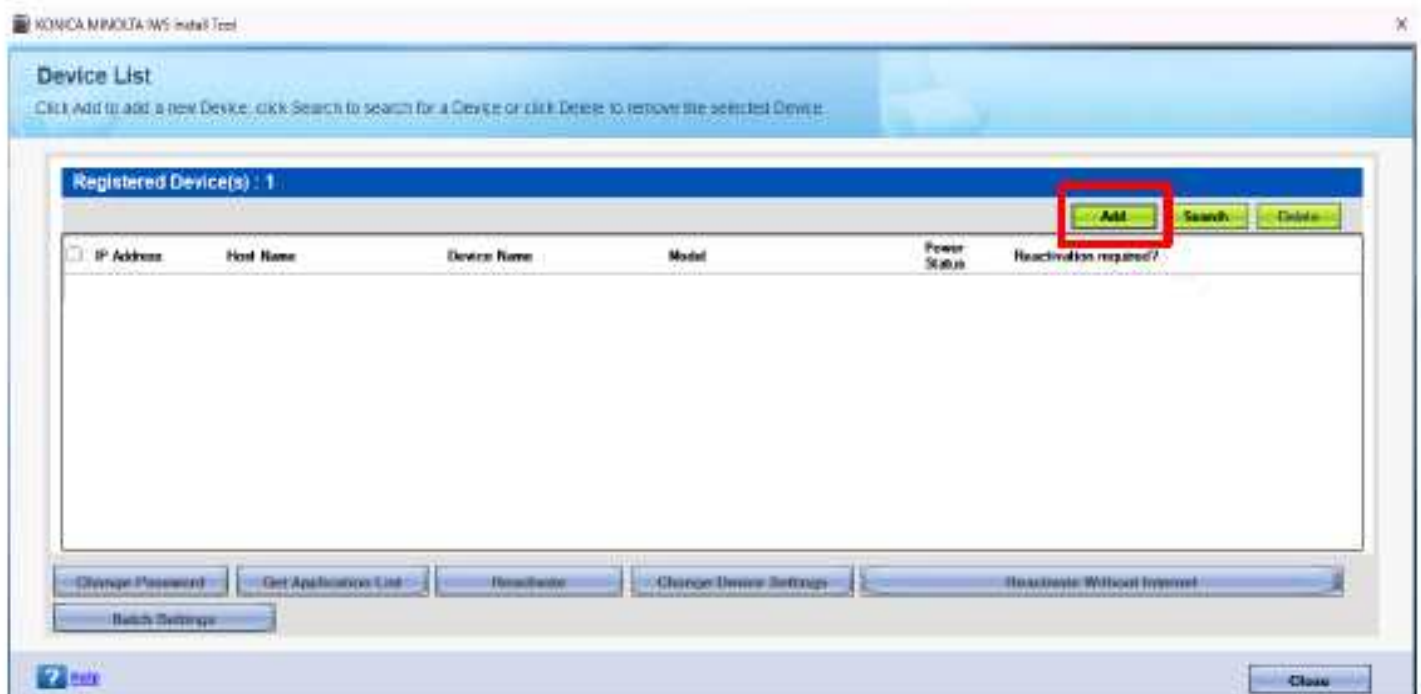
KONICA MINOLTA IWS Install Tool

Device List

Click Add to add a new Device, click Search to search for a Device or click Delete to remove the selected Device.

Registered Device(s) : 1

Add
Search
Delete

| IP Address | Host Name | Device Name | Model | Power Status | Reactivation required? |
|---|---|---|---|---|---|

Change Password
Get Application List
Reactivate
Change Device Settings
Reactivate Without Internet
Batch Settings

Help

Close